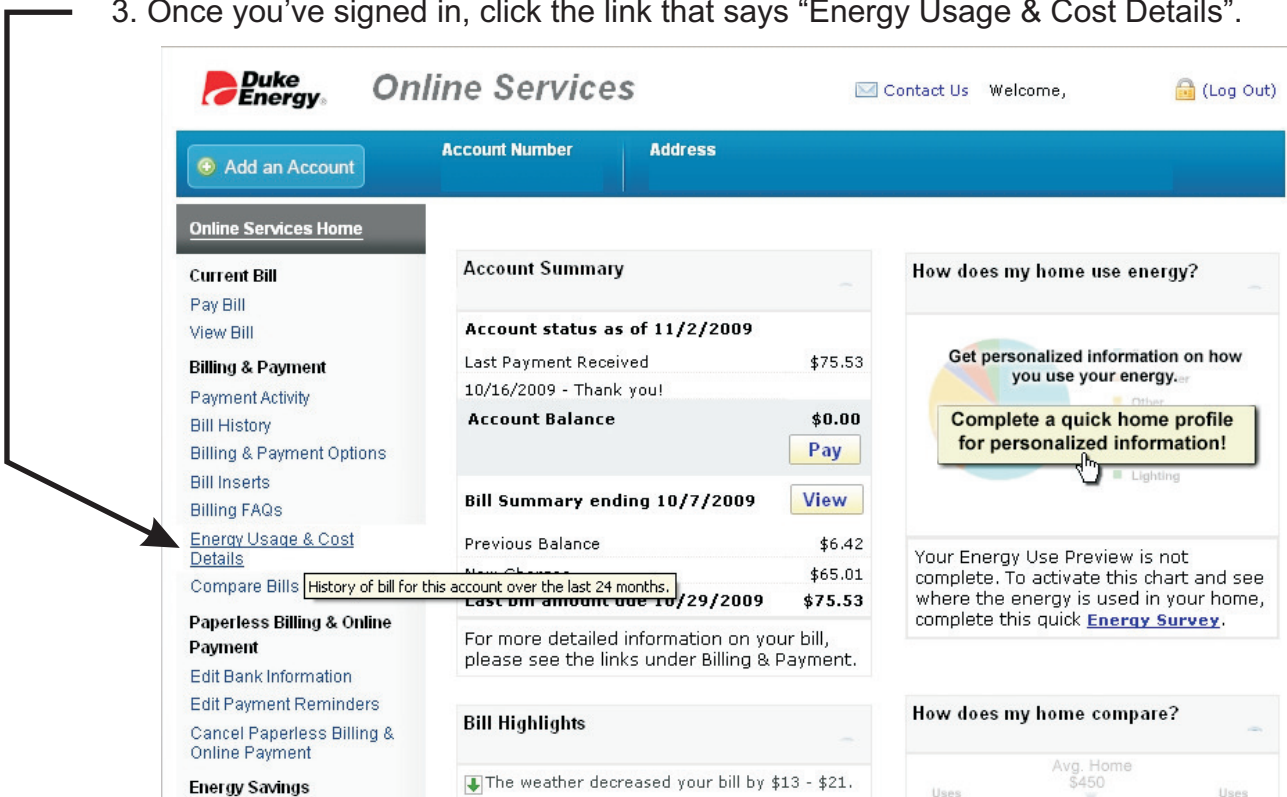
3. Once you've signed in, click the link that says "Energy Usage & Cost Details".

Duke Energy Online Services

Contact Us Welcome, (Log Out)

Add an Account

Account Number

Address

Online Services Home

Current Bill
Pay Bill
View Bill
Billing & Payment
Payment Activity
Bill History
Billing & Payment Options
Bill Inserts
Billing FAQs
Energy Usage & Cost Details
Compare Bills
Paperless Billing & Online Payment
Edit Bank Information
Edit Payment Reminders
Cancel Paperless Billing & Online Payment
Energy Savings

History of bill for this account over the last 24 months.

Account Summary

Account status as of 11/2/2009

| Last Payment Received | $75.53 |
|---|---|
| 10/16/2009 - Thank you! | |
| Account Balance | $0.00 |
| | Pay |
| Bill Summary ending 10/7/2009 | View |
| Previous Balance | $6.42 |
| New Charges | $65.01 |
| Last bill amount due 10/29/2009 | $75.53 |

For more detailed information on your bill, please see the links under Billing & Payment.

Bill Highlights

The weather decreased your bill by $13 - $21.

How does my home use energy?

Get personalized information on how you use your energy.

Other

Complete a quick home profile for personalized information!

Lighting

Your Energy Use Preview is not complete. To activate this chart and see where the energy is used in your home, complete this quick Energy Survey.

How does my home compare?

Avg. Home
$450
Uses
Uses